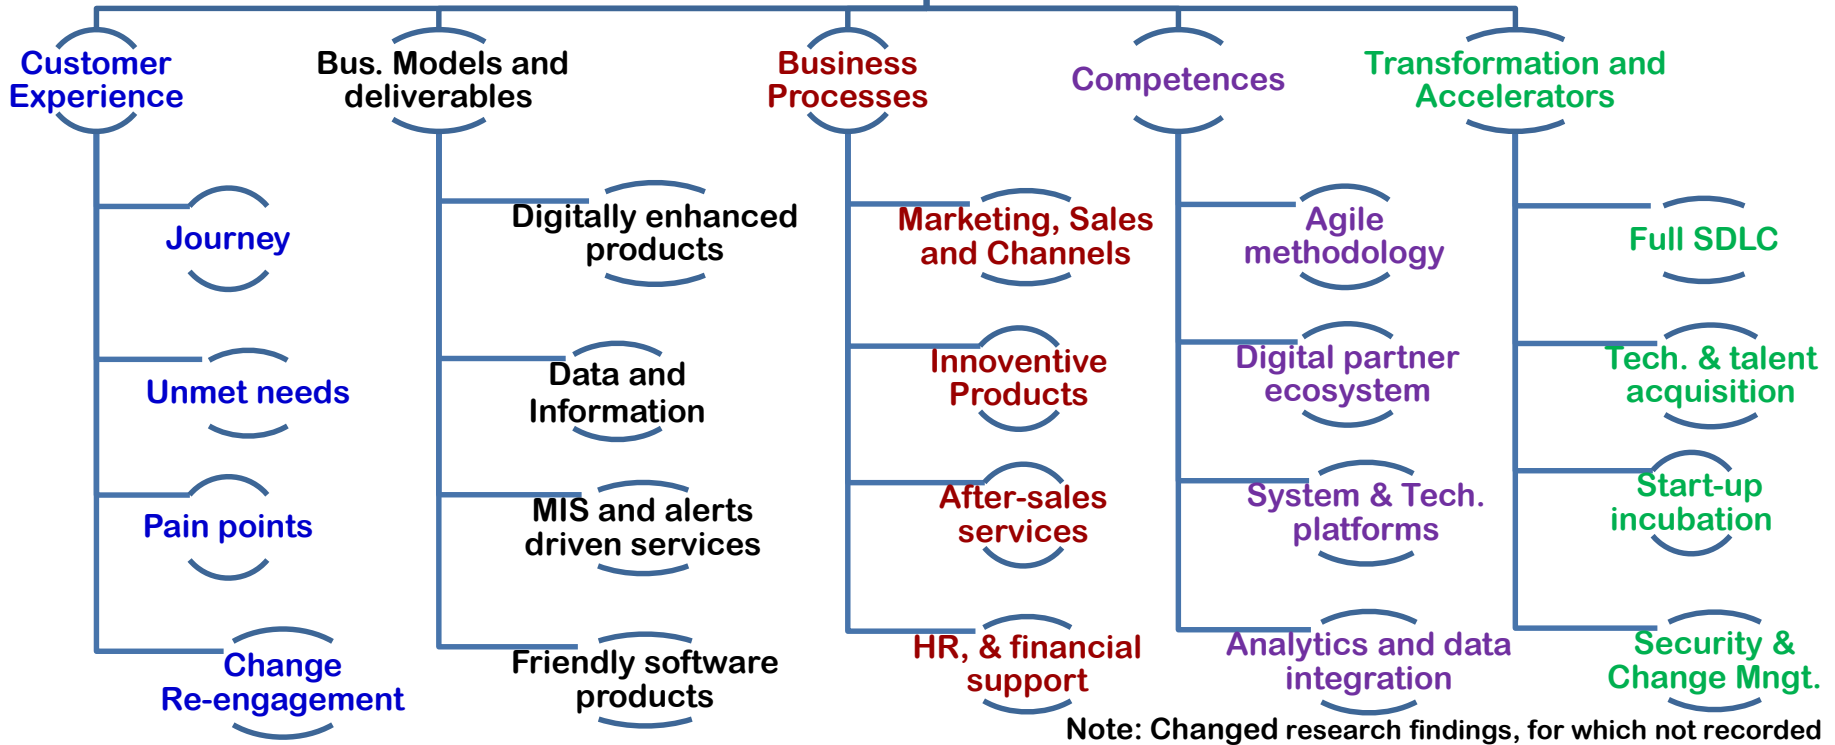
Customer Experience

Journey

Unmet needs

Pain points

Change Re-engagement

Bus. Models and deliverables

Digitally enhanced products

Data and Information

MIS and alerts driven services

Friendly software products

Business Processes

Marketing, Sales and Channels

Innoventive Products

After-sales services

HR, & financial support

Competences

Agile methodology

Digital partner ecosystem

System & Tech. platforms

Analytics and data integration

Transformation and Accelerators

Full SDLC

Tech. & talent acquisition

Start-up incubation

Security & Change Mngt.

Note: Changed research findings, for which not recorded